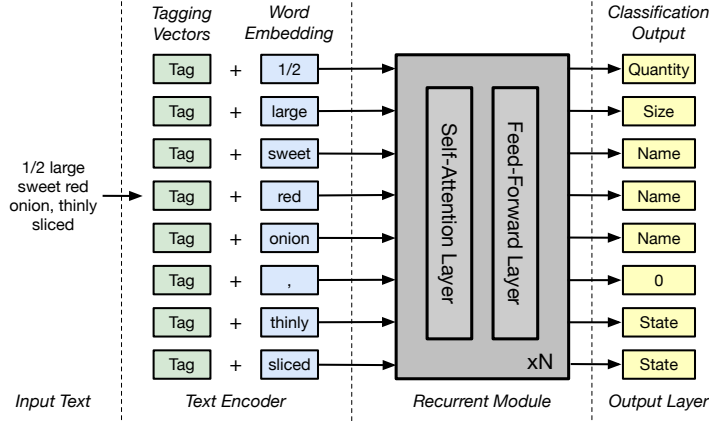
Tagging Vectors

Word Embedding

Classification Output

1/2 large sweet red onion, thinly sliced

| Tag | + | 1/2 |
|---|---|---|
| Tag | + | large |
| Tag | + | sweet |
| Tag | + | red |
| Tag | + | onion |
| Tag | + | , |
| Tag | + | thinly |
| Tag | + | sliced |

Self-Attention Layer

Feed-Forward Layer

xN

Quantity

Size

Name

Name

Name

0

State

State

Input Text

Text Encoder

Recurrent Module

Output Layer